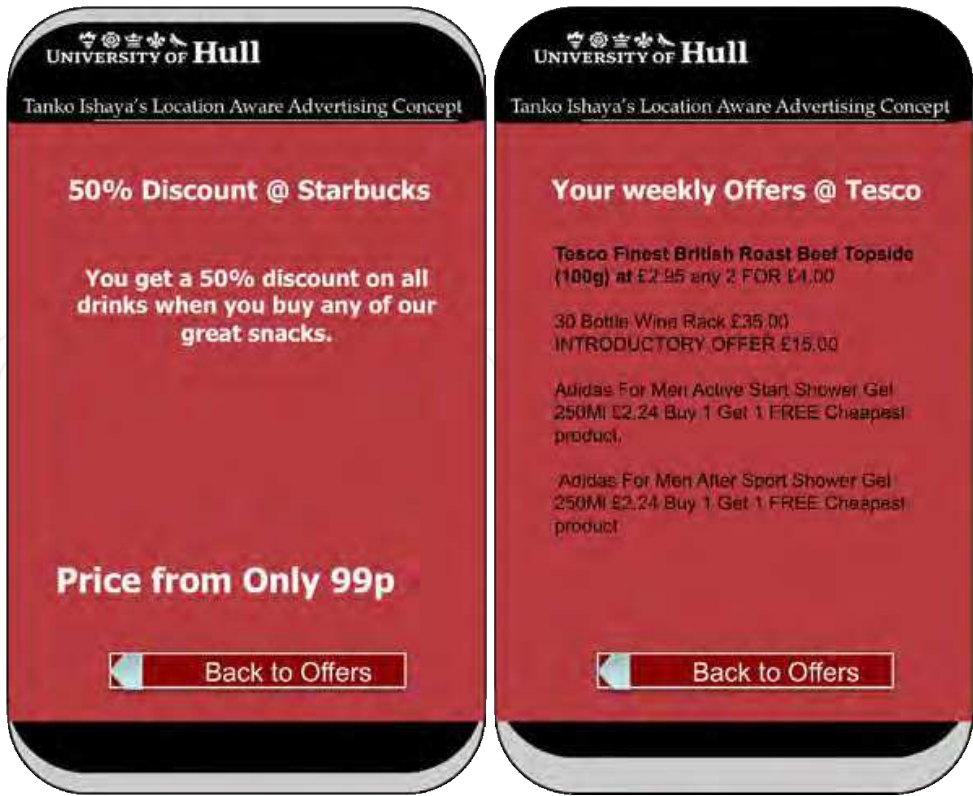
UNIVERSITY OF Hull

Tanko Ishaya's Location Aware Advertising Concept

50% Discount @ Starbucks

You get a 50% discount on all drinks when you buy any of our great snacks.

Price from Only 99p

Back to Offers

UNIVERSITY OF Hull

Tanko Ishaya's Location Aware Advertising Concept

Your weekly Offers @ Tesco

Tesco Finest British Roast Beef Topside (100g) at £2.95 any 2 FOR £4.00

30 Bottle Wine Rack £35.00 INTRODUCTORY OFFER £15.00

Adidas For Men Active Start Shower Gel 250Ml £2.24 Buy 1 Get 1 FREE Cheapest product.

Adidas For Men After Sport Shower Gel 250Ml £2.24 Buy 1 Get 1 FREE Cheapest product

Back to Offers